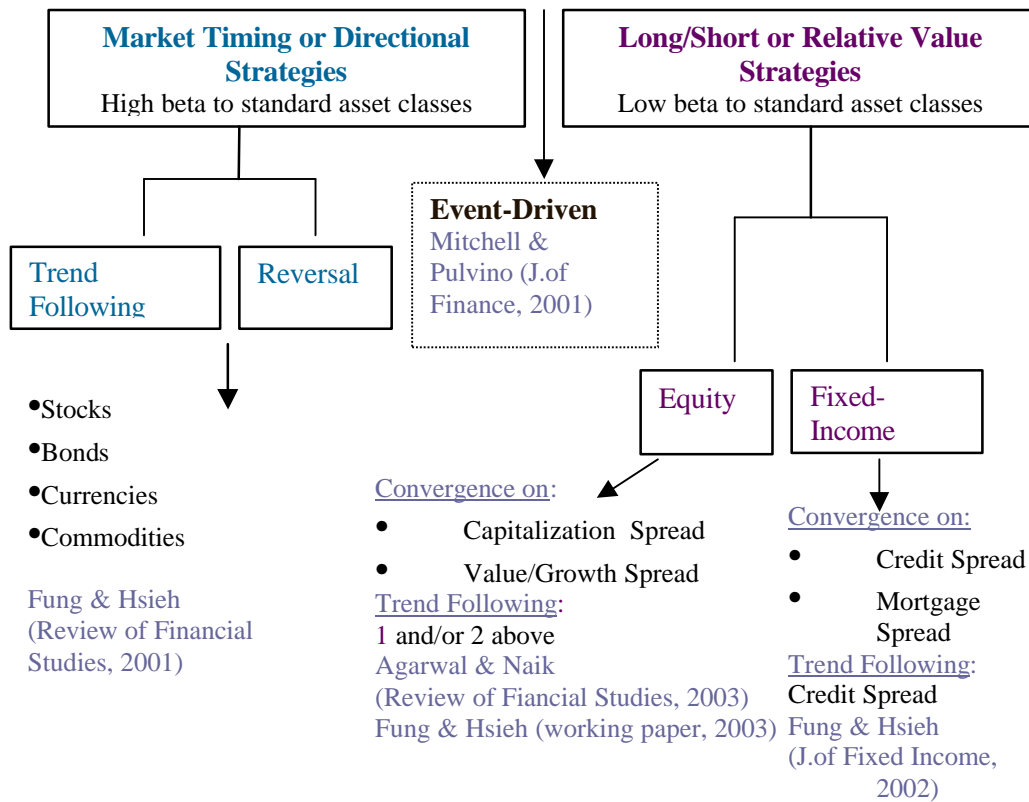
**Market Timing or Directional Strategies**
High beta to standard asset classes

**Long/Short or Relative Value Strategies**
Low beta to standard asset classes

**Event-Driven**
Mitchell & Pulvino (J.of Finance, 2001)

Trend Following

Reversal

•Stocks
•Bonds
•Currencies
•Commodities

Fung & Hsieh (Review of Financial Studies, 2001)

Equity

Fixed-Income

Convergence on:
• Capitalization Spread
• Value/Growth Spread
Trend Following:
1 and/or 2 above
Agarwal & Naik (Review of Fiancial Studies, 2003)
Fung & Hsieh (working paper, 2003)

Convergence on:
• Credit Spread
• Mortgage Spread
Trend Following:
Credit Spread
Fung & Hsieh (J.of Fixed Income, 2002)